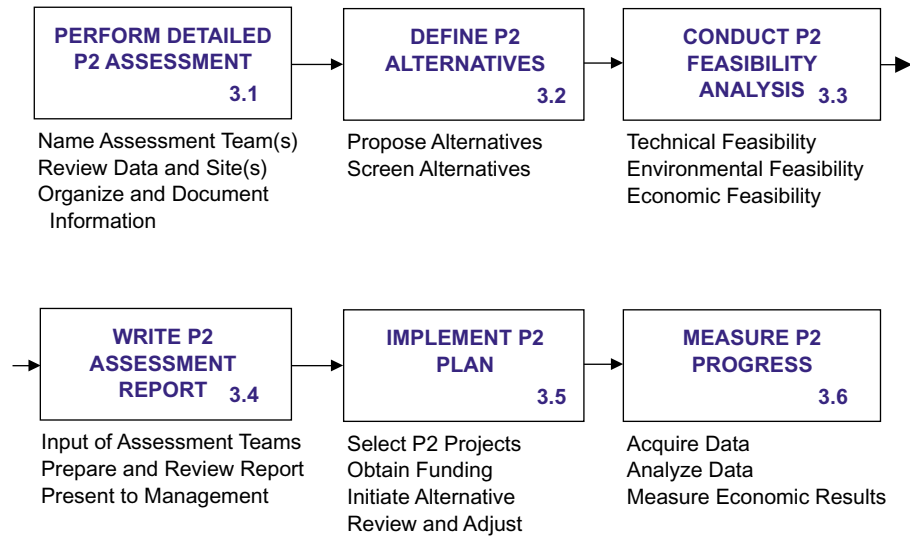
PERFORM DETAILED P2 ASSESSMENT 3.1

Name Assessment Team(s)
Review Data and Site(s)
Organize and Document Information

DEFINE P2 ALTERNATIVES 3.2

Propose Alternatives
Screen Alternatives

CONDUCT P2 FEASIBILITY ANALYSIS 3.3

Technical Feasibility
Environmental Feasibility
Economic Feasibility

WRITE P2 ASSESSMENT REPORT 3.4

Input of Assessment Teams
Prepare and Review Report
Present to Management

IMPLEMENT P2 PLAN 3.5

Select P2 Projects
Obtain Funding
Initiate Alternative
Review and Adjust

MEASURE P2 PROGRESS 3.6

Acquire Data
Analyze Data
Measure Economic Results